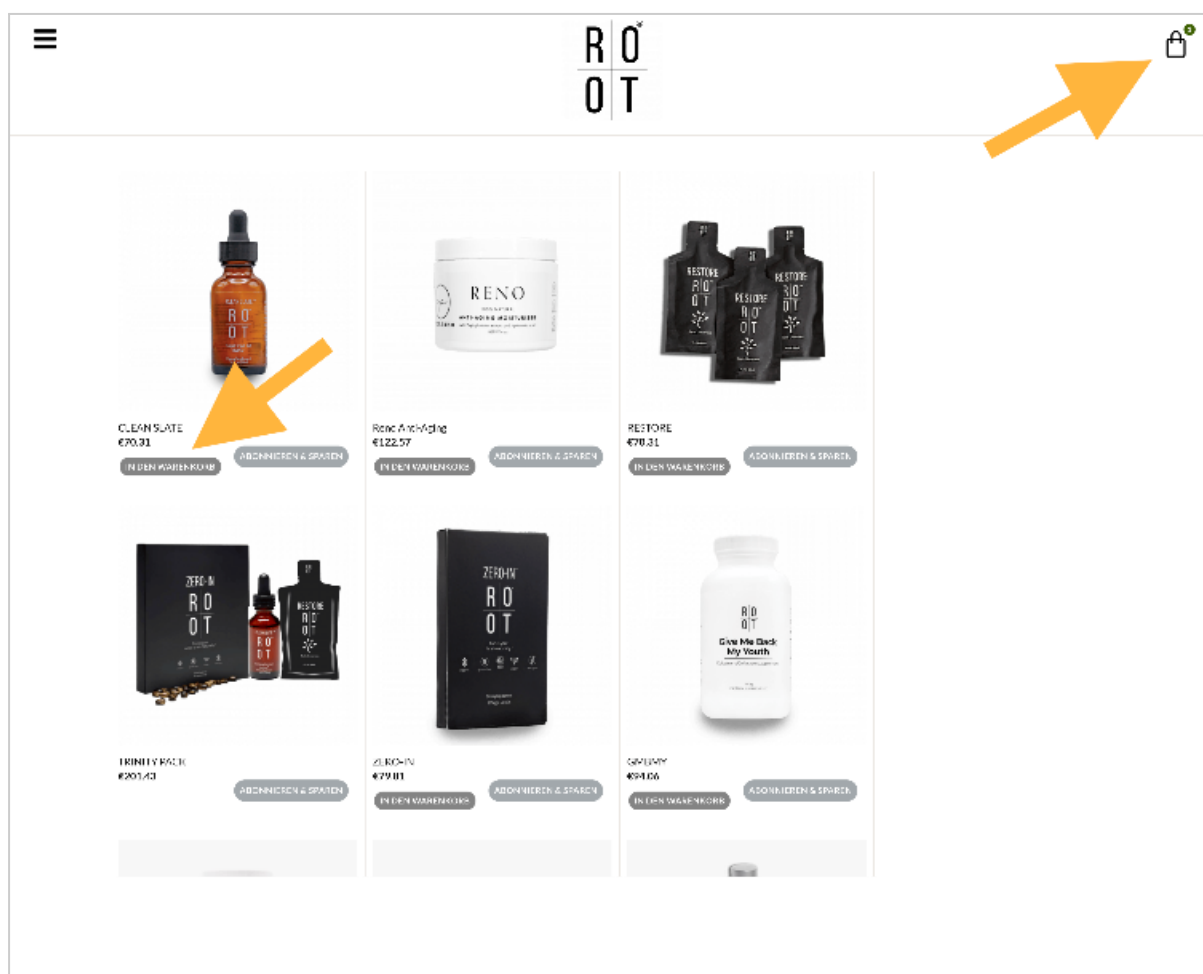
RO
OT

0

RO
OT

RENO

RESTORE
RO
OT

CLEAN SLATE
€70.31
IN DEN WARENKORB
ABONNIEREN & SPAREN

Reno Anti-Aging
€122.57
IN DEN WARENKORB
ABONNIEREN & SPAREN

RESTORE
€70.31
IN DEN WARENKORB
ABONNIEREN & SPAREN

ZERO-IN
RO
OT

RESTORE
RO
OT

ZERO-IN
RO
OT

RO
OT
Give Me Back
My Youth

TRINITY PACK
€201.43
ABONNIEREN & SPAREN

ZERO-IN
€79.81
IN DEN WARENKORB
ABONNIEREN & SPAREN

GMBMY
€94.06
IN DEN WARENKORB
ABONNIEREN & SPAREN